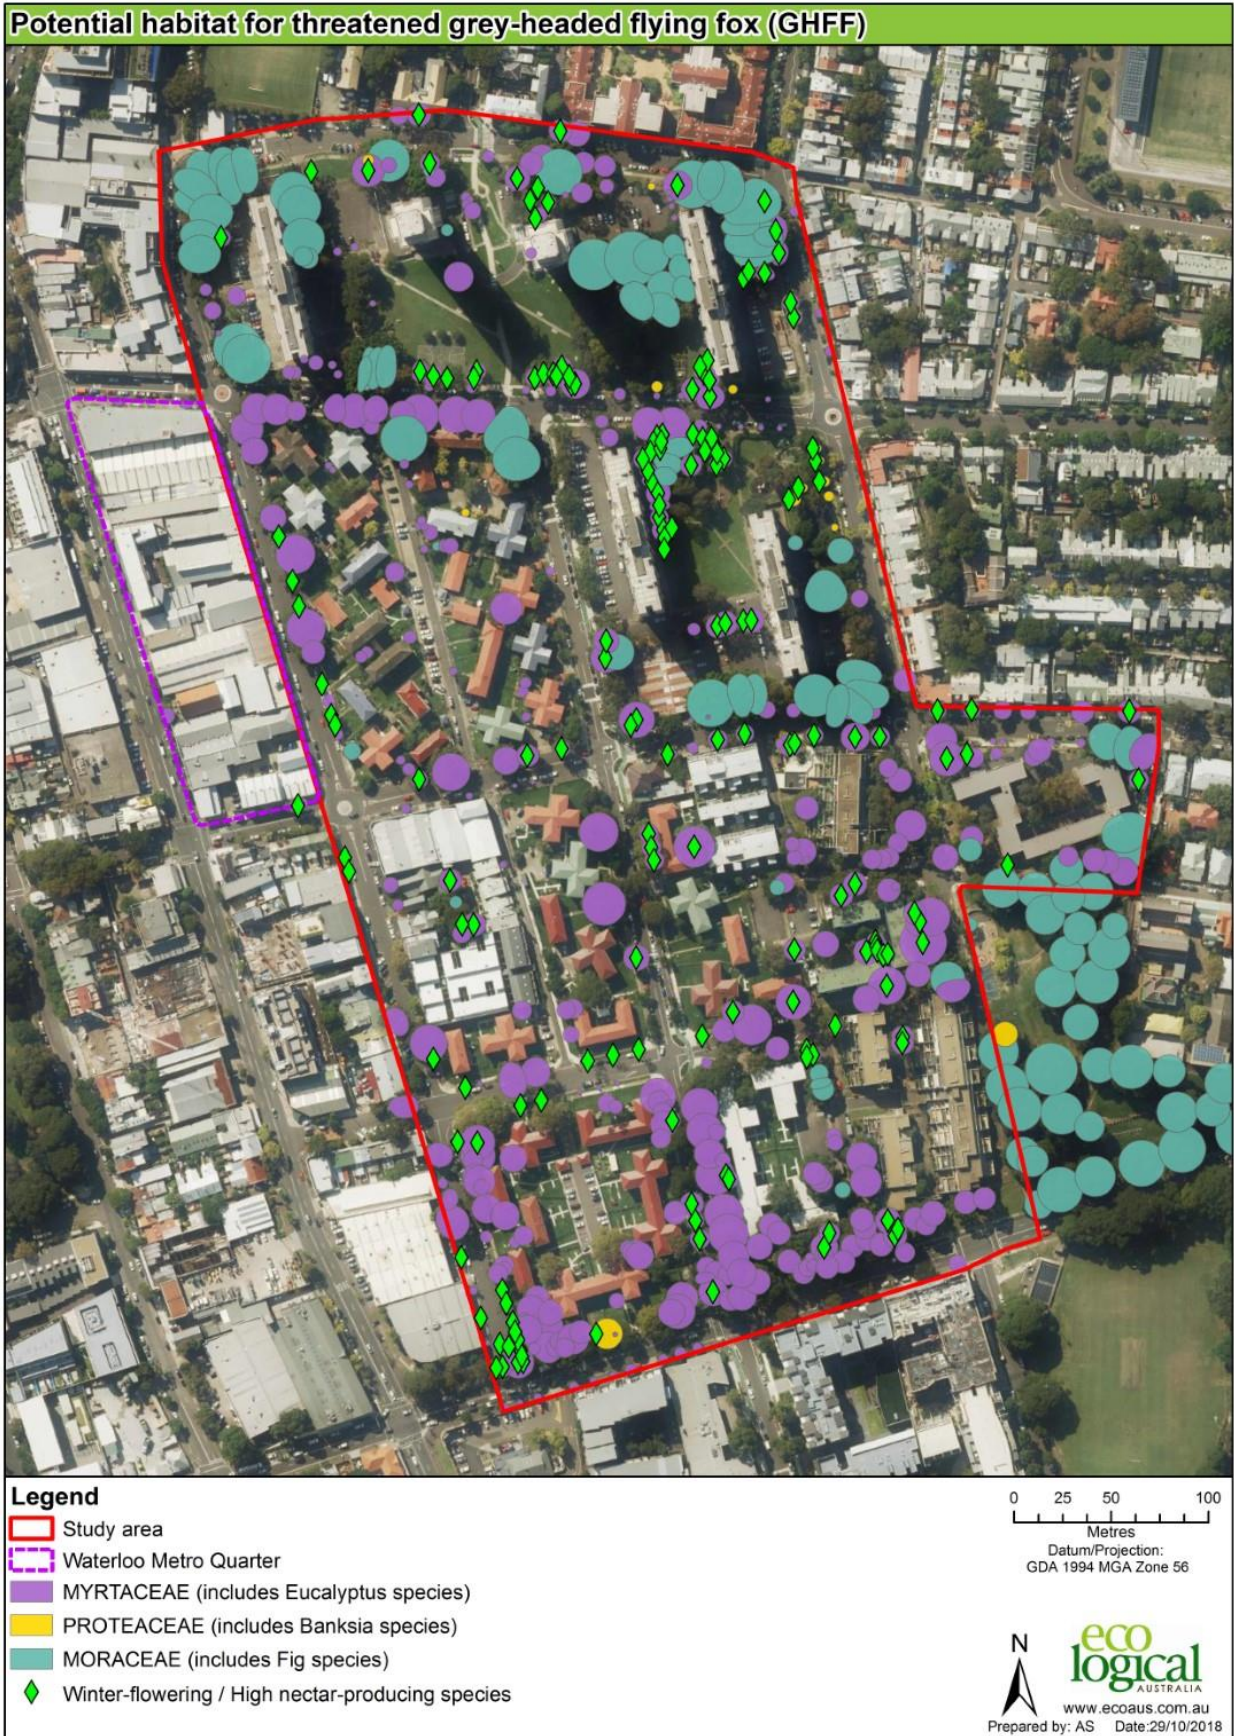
Potential habitat for threatened grey-headed flying fox (GHFF)

Legend
Study area
Waterloo Metro Quarter
MYRTACEAE (includes Eucalyptus species)
PROTEACEAE (includes Banksia species)
MORACEAE (includes Fig species)
Winter-flowering / High nectar-producing species

0 25 50 100
Metres
Datum/Projection:
GDA 1994 MGA Zone 56

N

eco logical
AUSTRALIA
www.ecoaus.com.au
Prepared by: AS Date:29/10/2018